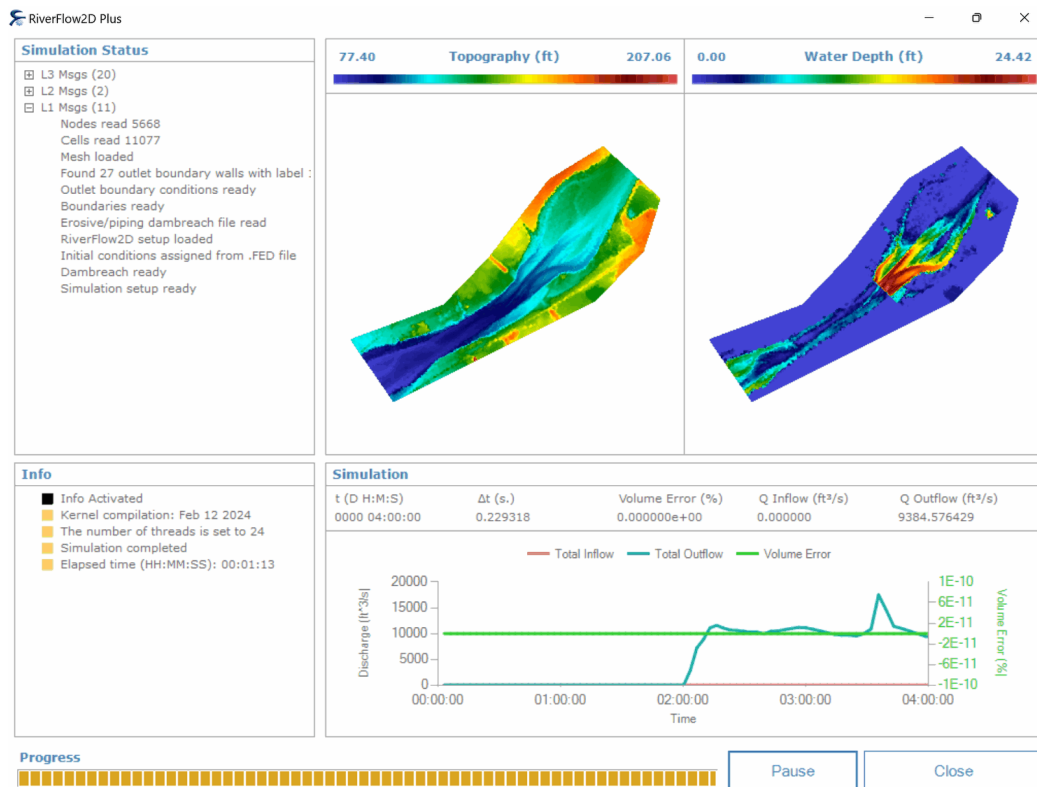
RiverFlow2D Plus

Simulation Status

L3 Msgs (20)
L2 Msgs (2)
L1 Msgs (11)
Nodes read 5668
Cells read 11077
Mesh loaded
Found 27 outlet boundary walls with label :
Outlet boundary conditions ready
Boundaries ready
Erosive/piping dambreach file read
RiverFlow2D setup loaded
Initial conditions assigned from .FED file
Dambreach ready
Simulation setup ready

77.40 Topography (ft) 207.06

0.00 Water Depth (ft) 24.42

Info

Info Activated
Kernel compilation: Feb 12 2024
The number of threads is set to 24
Simulation completed
Elapsed time (HH:MM:SS): 00:01:13

Simulation

| t (D H:M:S) | Δt (s.) | Volume Error (%) | Q Inflow (ft³/s) | Q Outflow (ft³/s) |
|---|---|---|---|---|
| 0000 04:00:00 | 0.229318 | 0.000000e+00 | 0.000000 | 9384.576429 |

Total Inflow Total Outflow Volume Error

Discharge (ft^3/s)
20000
15000
10000
5000
0

1E-10
6E-11
2E-11
-2E-11
-6E-11
-1E-10
Volume Error (%)

00:00:00 01:00:00 02:00:00 03:00:00 04:00:00
Time

Progress

Pause

Close